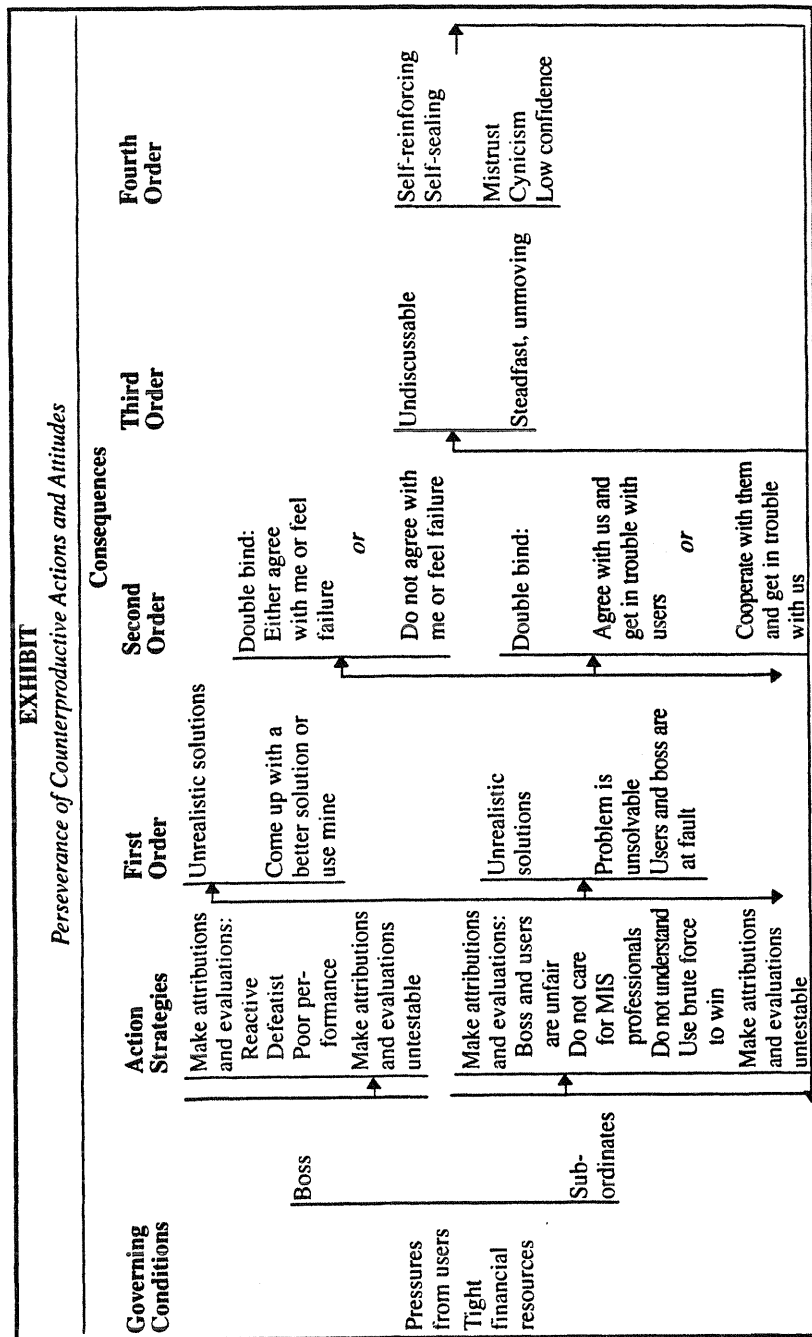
EXHIBIT
Perseverance of Counterproductive Actions and Attitudes

Governing Conditions

Pressures from users
Tight financial resources

Boss

Sub-ordinates

Action Strategies

Make attributions and evaluations:
Reactive
Defeatist
Poor performance
Make attributions and evaluations untestable

Make attributions and evaluations:
Boss and users are unfair
Do not care for MIS professionals
Do not understand
Use brute force to win
Make attributions and evaluations untestable

Consequences

First Order

Unrealistic solutions
Come up with a better solution or use mine

Unrealistic solutions
Problem is unsolvable
Users and boss are at fault

Second Order

Double bind:
Either agree with me or feel failure
or
Do not agree with me or feel failure

Double bind:
Agree with us and get in trouble with users
or
Cooperate with them and get in trouble with us

Third Order

Undiscussable
Steadfast, unmoving

Fourth Order

Self-reinforcing
Self-sealing
Mistrust
Cynicism
Low confidence